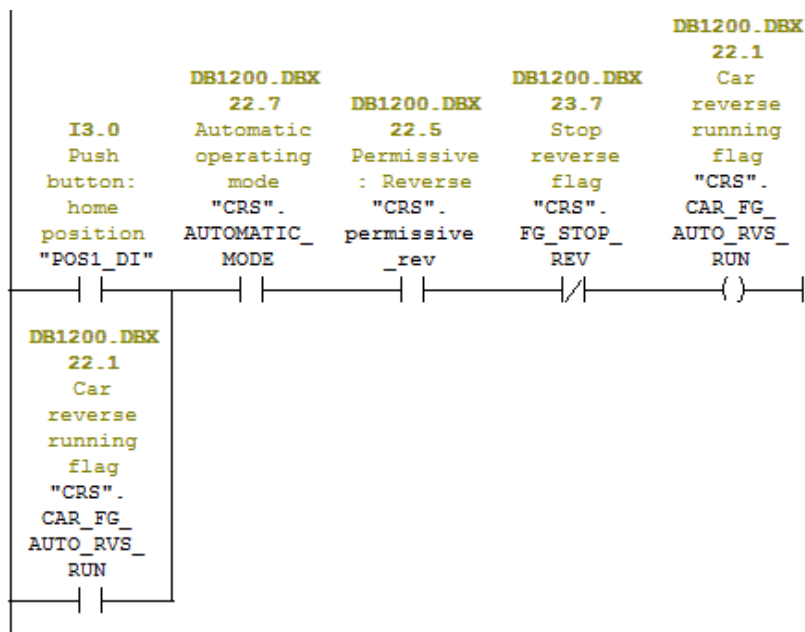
I3.0
Push button: home position
"POS1_DI"

DB1200.DBX 22.7
Automatic operating mode
"CRS". AUTOMATIC_ MODE

DB1200.DBX 22.5
Permissive : Reverse
"CRS". permissive _rev

DB1200.DBX 23.7
Stop reverse flag
"CRS". FG_STOP_ REV

DB1200.DBX 22.1
Car reverse running flag
"CRS". CAR_FG_ AUTO_RVS_ RUN

DB1200.DBX 22.1
Car reverse running flag
"CRS". CAR_FG_ AUTO_RVS_ RUN